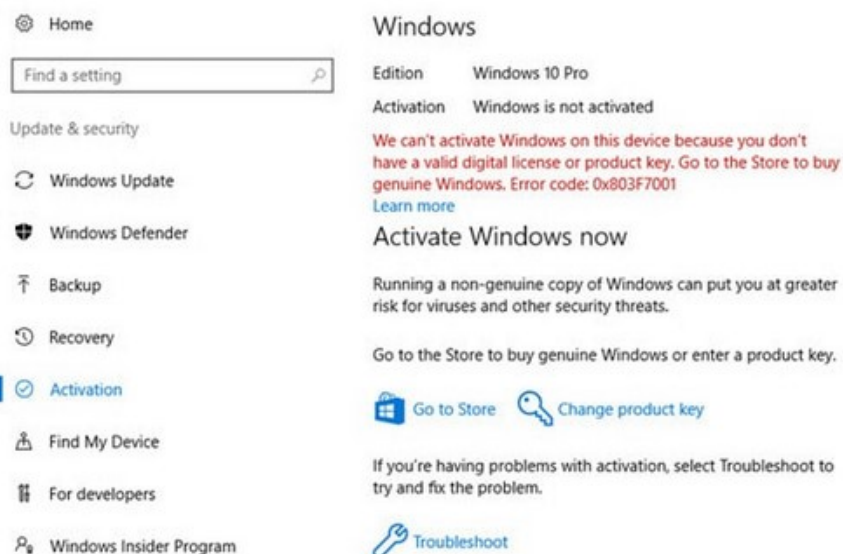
Home

Find a setting

Update & security

Windows Update

Windows Defender

Backup

Recovery

Activation

Find My Device

For developers

Windows Insider Program

Windows

| Edition | Windows 10 Pro |
|---|---|
| Activation | Windows is not activated |

We can't activate Windows on this device because you don't have a valid digital license or product key. Go to the Store to buy genuine Windows. Error code: 0x803F7001

Learn more

Activate Windows now

Running a non-genuine copy of Windows can put you at greater risk for viruses and other security threats.

Go to the Store to buy genuine Windows or enter a product key.

Go to Store

Change product key

If you're having problems with activation, select Troubleshoot to try and fix the problem.

Troubleshoot